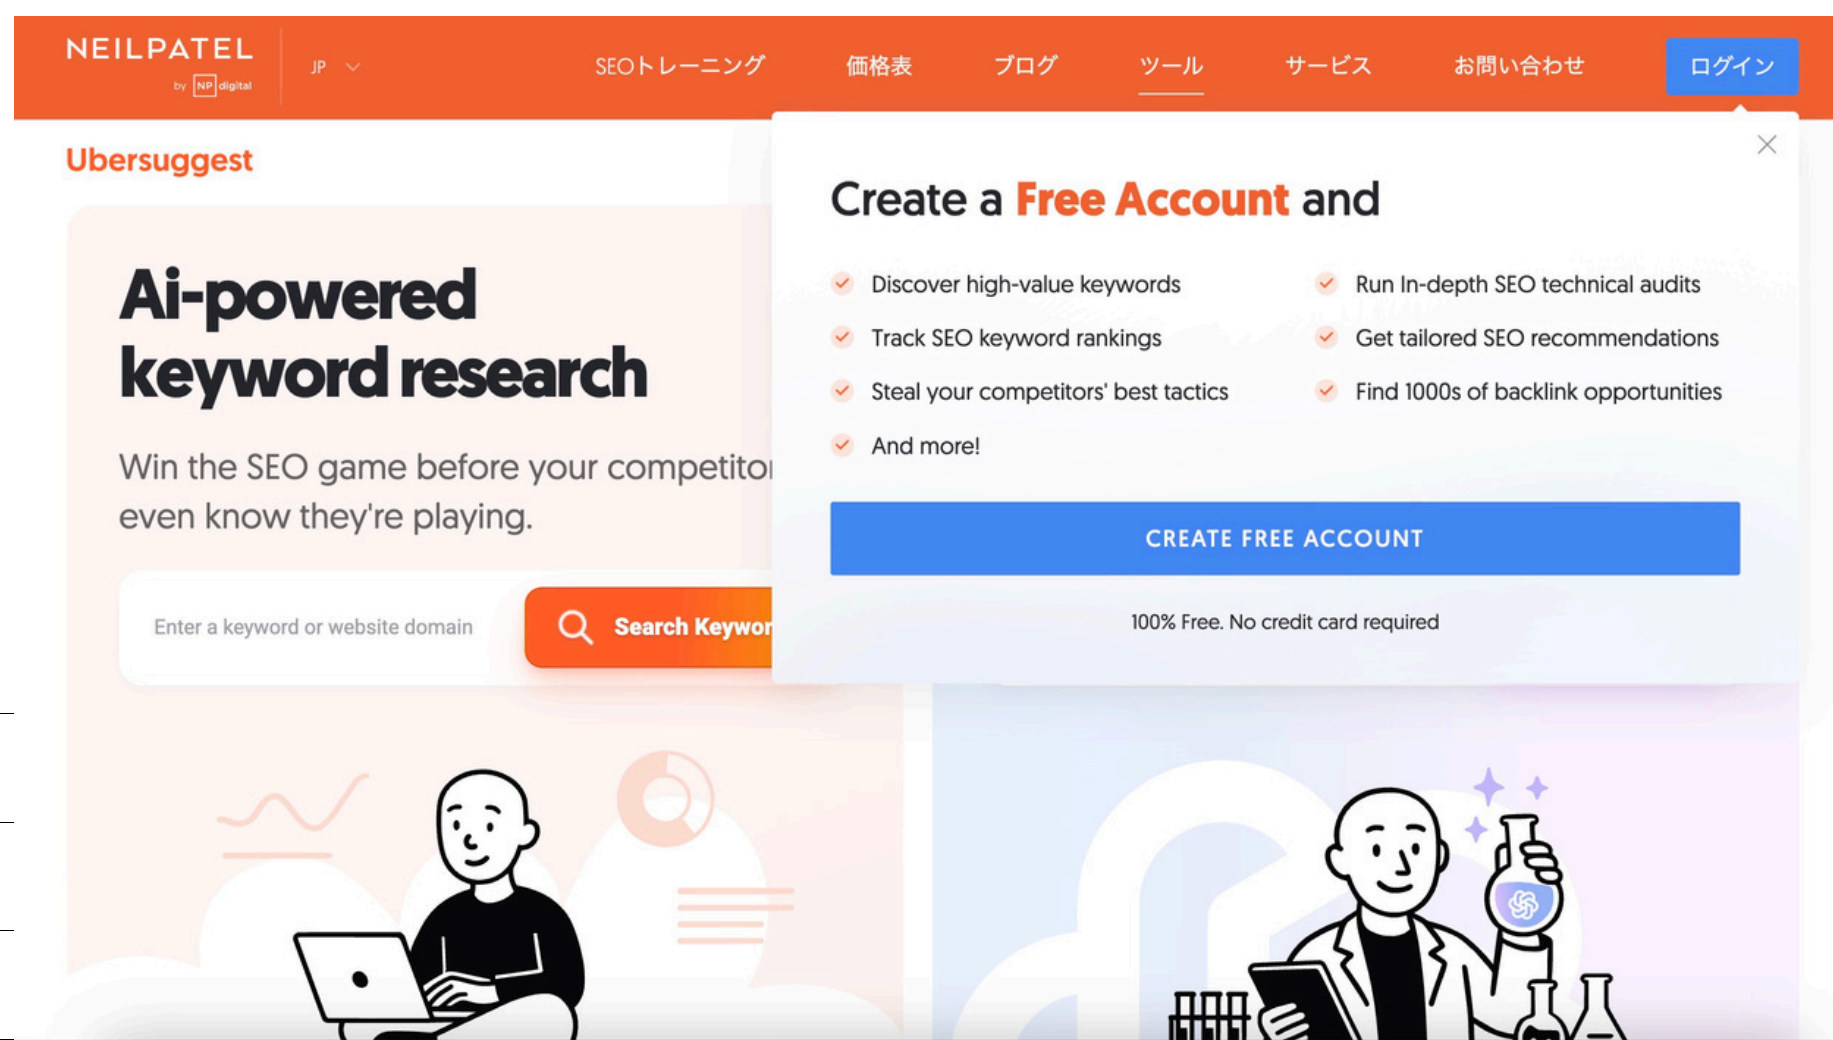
NEILPATEL by NP digital

JP

SEOトレーニング 価格表 ブログ ツール サービス お問い合わせ ログイン

Ubersuggest

Ai-powered keyword research

Win the SEO game before your competito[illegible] even know they're playing.

Enter a keyword or website domain

Search Keywor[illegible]

Create a Free Account and

Discover high-value keywords

Track SEO keyword rankings

Steal your competitors' best tactics

And more!

Run In-depth SEO technical audits

Get tailored SEO recommendations

Find 1000s of backlink opportunities

CREATE FREE ACCOUNT

100% Free. No credit card required